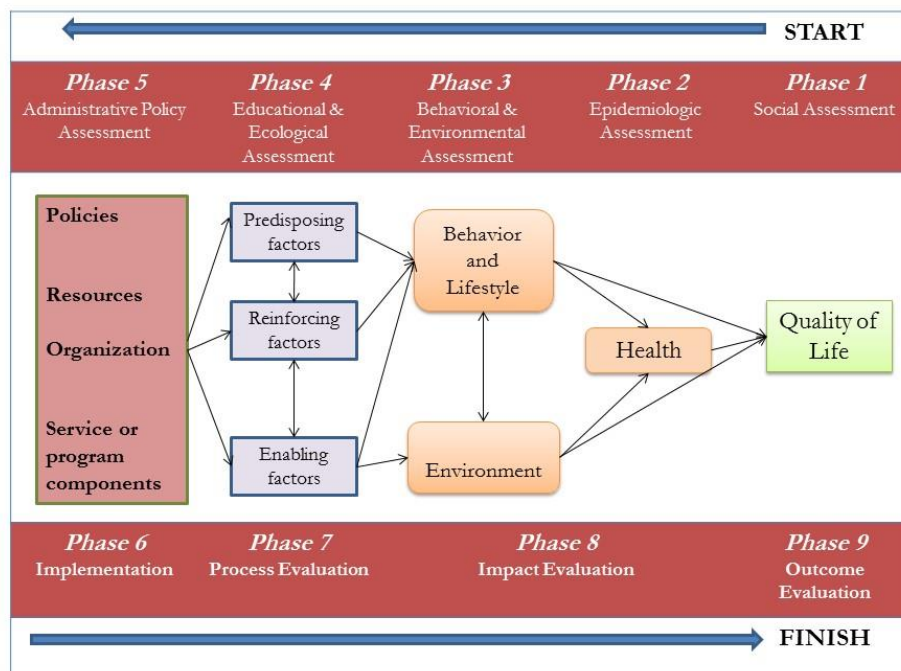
START

Phase 5
Administrative Policy Assessment

Phase 4
Educational & Ecological Assessment

Phase 3
Behavioral & Environmental Assessment

Phase 2
Epidemiologic Assessment

Phase 1
Social Assessment

Policies

Resources

Organization

Service or program components

Predisposing factors

Reinforcing factors

Enabling factors

Behavior and Lifestyle

Environment

Health

Quality of Life

Phase 6
Implementation

Phase 7
Process Evaluation

Phase 8
Impact Evaluation

Phase 9
Outcome Evaluation

FINISH